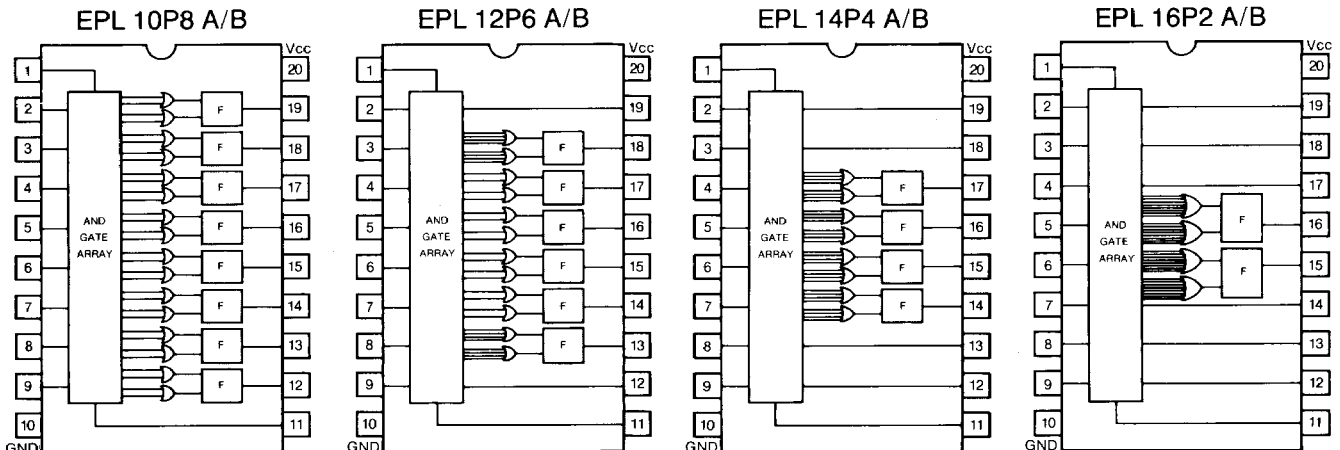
EPL 10P8 A/B

Vcc
1 2 3 4 5 6 7 8 9 10
GND
20 19 18 17 16 15 14 13 12 11
AND GATE ARRAY
F F F F F F F F

EPL 12P6 A/B

Vcc
1 2 3 4 5 6 7 8 9 10
GND
20 19 18 17 16 15 14 13 12 11
AND GATE ARRAY
F F F F F F

EPL 14P4 A/B

Vcc
1 2 3 4 5 6 7 8 9 10
GND
20 19 18 17 16 15 14 13 12 11
AND GATE ARRAY
F F F F

EPL 16P2 A/B

Vcc
1 2 3 4 5 6 7 8 9 10
GND
20 19 18 17 16 15 14 13 12 11
AND GATE ARRAY
F F